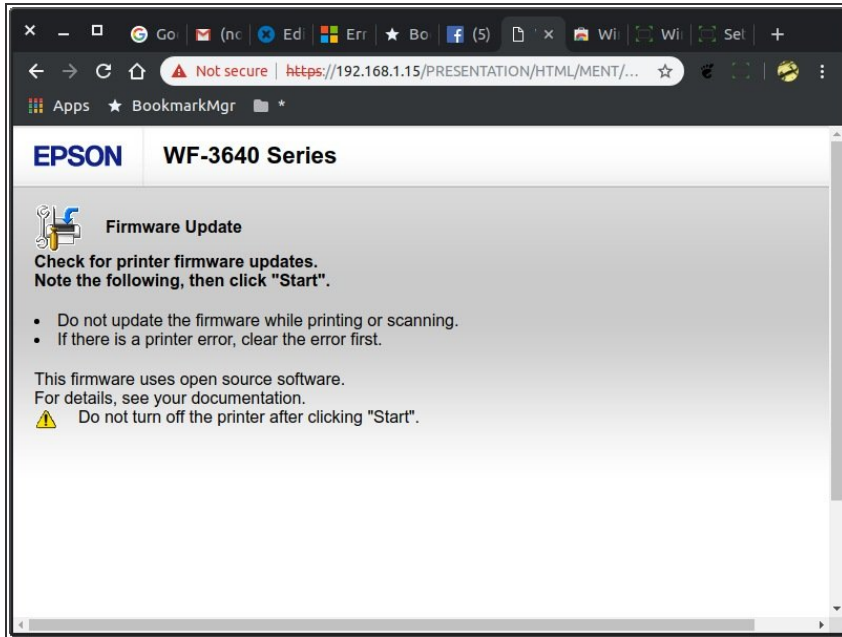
× – ☐ Go (nc Edi Err ★ Bo (5) × Wi Wi Set +

← → C ⌂ Not secure | https://192.168.1.15/PRESENTATION/HTML/MENT/... ☆

Apps ★ BookmarkMgr *

EPSON WF-3640 Series

Firmware Update

Check for printer firmware updates.
Note the following, then click "Start".

• Do not update the firmware while printing or scanning.
• If there is a printer error, clear the error first.

This firmware uses open source software.
For details, see your documentation.
Do not turn off the printer after clicking "Start".